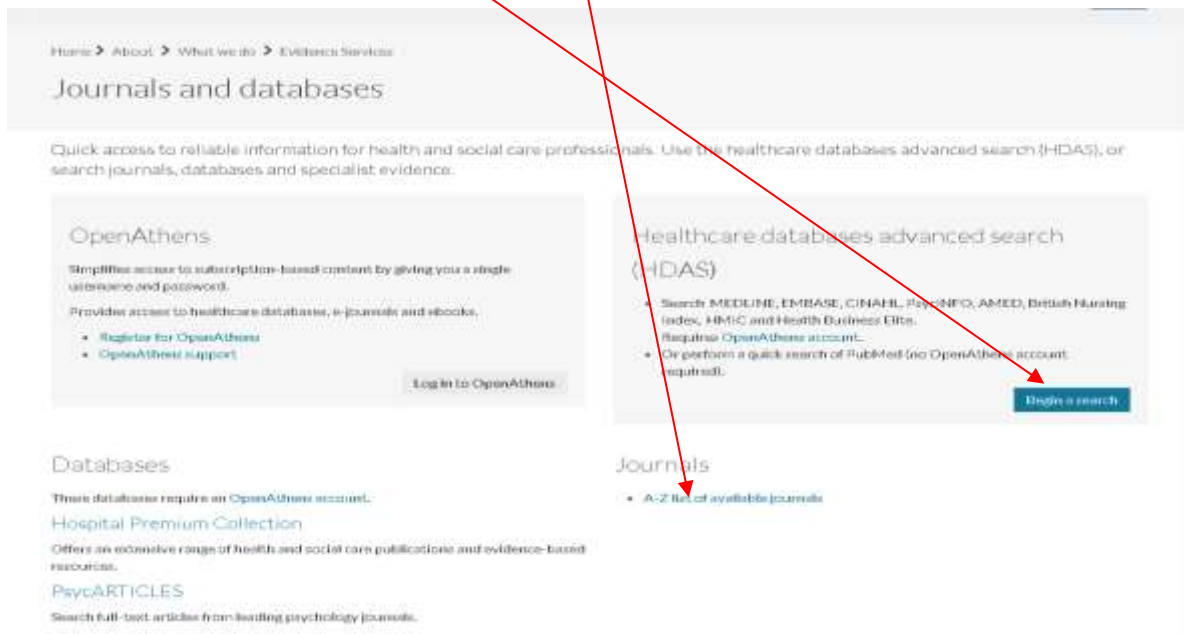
Home > About > What we do > Evidence Services

Journals and databases

Quick access to reliable information for health and social care professionals. Use the healthcare databases advanced search (HDAS), or search journals, databases and specialist evidence.

OpenAthens

Simplifies access to subscription-based content by giving you a single username and password.

Provides access to healthcare databases, e-journals and ebooks.

- Register for OpenAthens
- OpenAthens support

Log in to OpenAthens

Healthcare databases advanced search (HDAS)

- Search MEDLINE, EMBASE, CINAHL, PsycINFO, AMED, British Nursing Index, HMIC and Health Business Elite. Requires OpenAthens account.
- Or perform a quick search of PubMed (no OpenAthens account required).

Begin a search

Databases

These databases require an OpenAthens account.

Hospital Premium Collection

Offers an extensive range of health and social care publications and evidence-based resources.

PsycARTICLES

Search full-text articles from leading psychology journals.

Journals

- A-Z list of available journals